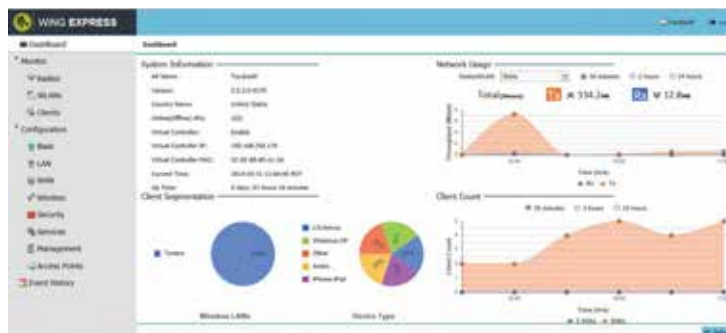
WING EXPRESS

Dashboard

Dashboard

Monitor

Radios

WLANs

Clients

Configuration

Basic

LAN

WAN

Wireless

Security

Services

Management

Access Points

Event History

System Information

Version

Country Name

Online/Offline

Virtual Controller

Current Time

Up Time

Client Segmentation

Network Usage

Total

Tx 334.2

Rx 32.8

Client Count

Time (min)

Wireless LANs

Device Type